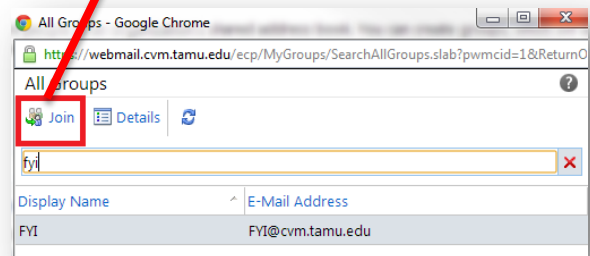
All Groups - Google Chrome

https://webmail.cvm.tamu.edu/ecp/MyGroups/SearchAllGroups.slab?pwmcid=1&ReturnO

All Groups

Join

Details

fyi

| Display Name | E-Mail Address |
|---|---|
| FYI | FYI@cvm.tamu.edu |